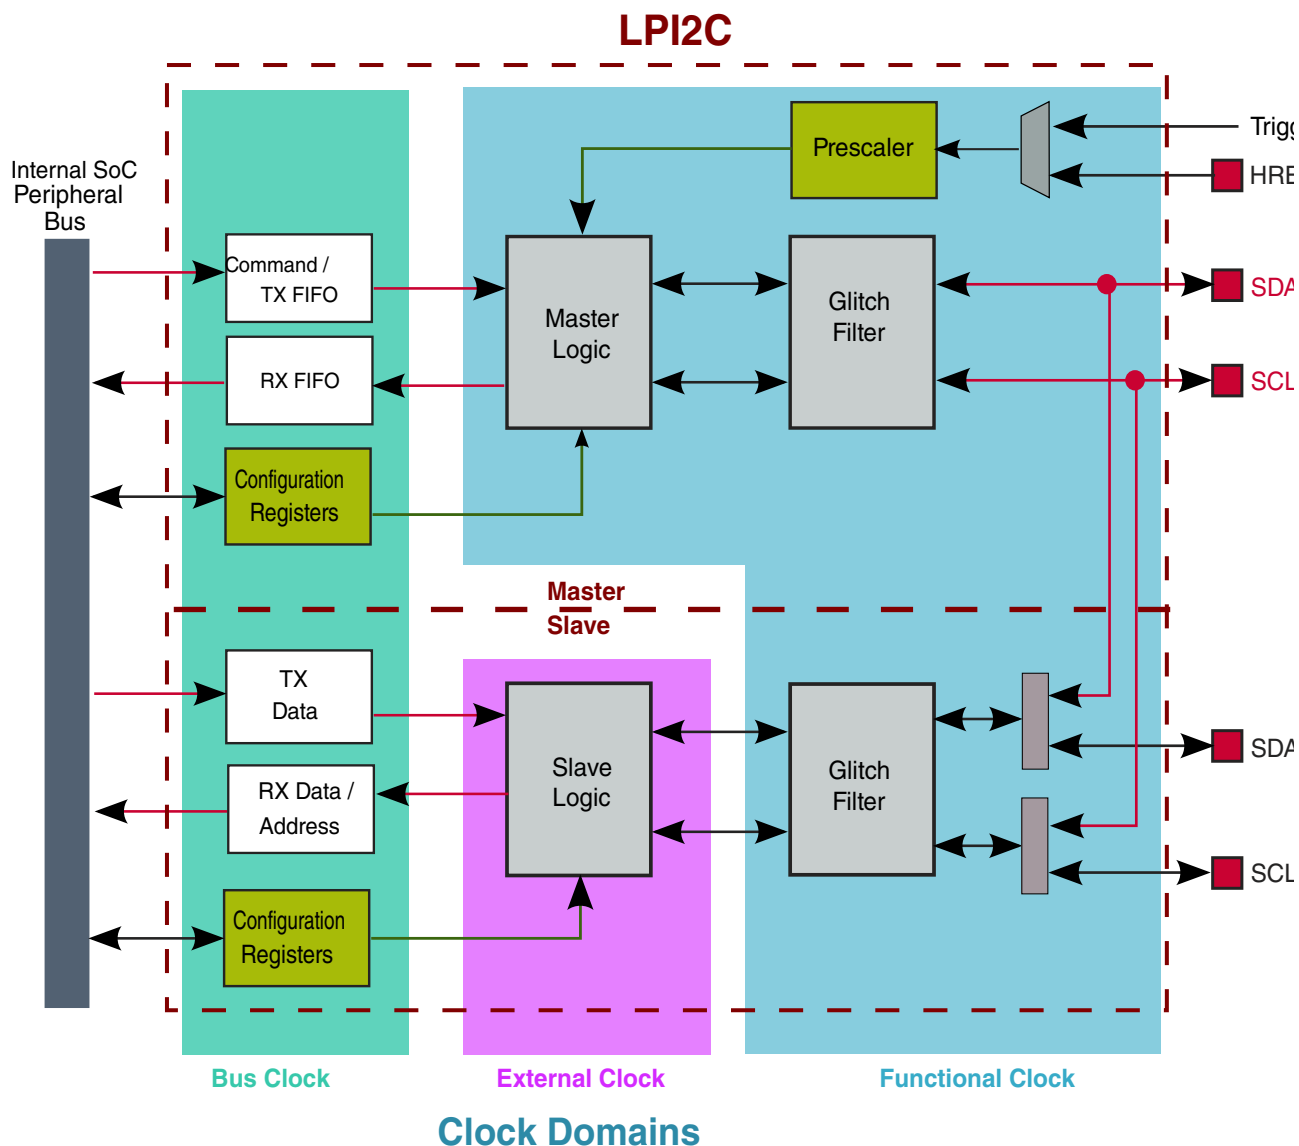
LPI2C

Internal SoC Peripheral Bus

Command / TX FIFO

RX FIFO

Configuration Registers

Prescaler

Trigg

HRE

Master Logic

Glitch Filter

SDA

SCL

Master

Slave

TX Data

RX Data / Address

Configuration Registers

Slave Logic

Glitch Filter

SDA

SCL

Bus Clock

External Clock

Functional Clock

Clock Domains